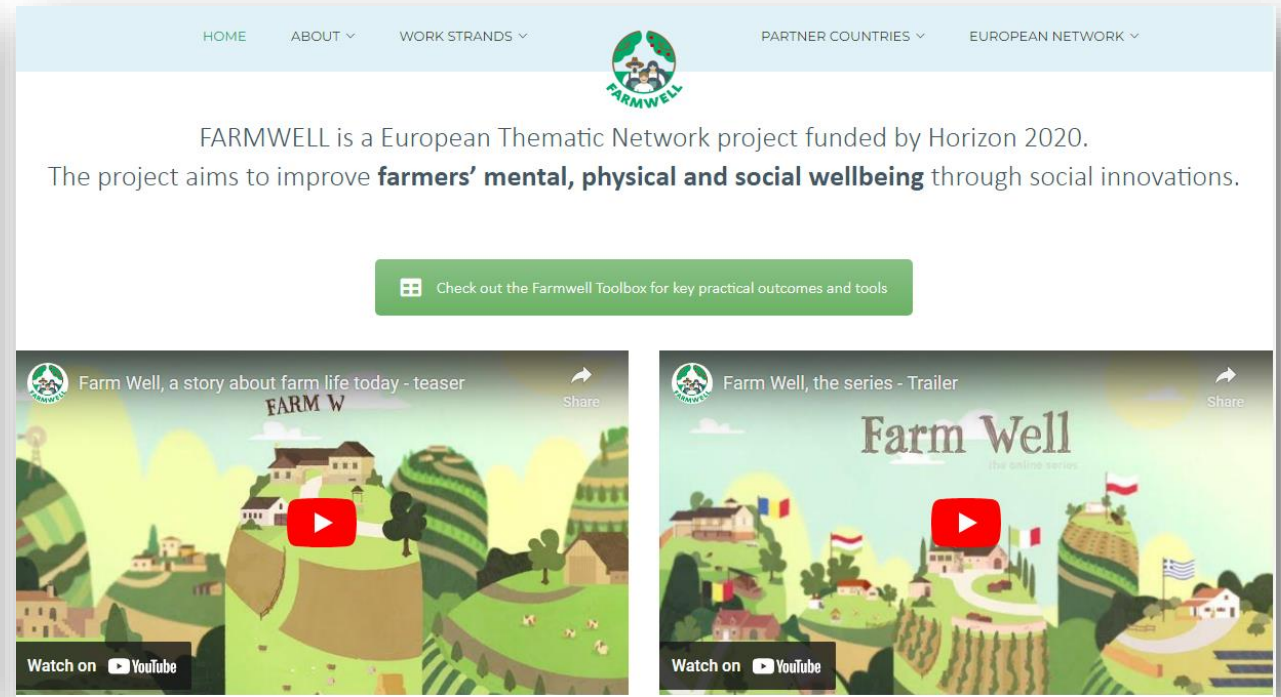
HOME ABOUT ∨ WORK STRANDS ∨

FARMWELL

PARTNER COUNTRIES ∨ EUROPEAN NETWORK ∨

FARMWELL is a European Thematic Network project funded by Horizon 2020.
The project aims to improve **farmers' mental, physical and social wellbeing** through social innovations.

Check out the Farmwell Toolbox for key practical outcomes and tools

FARMWELL

Farm Well, a story about farm life today - teaser

Share

FARM W

Watch on YouTube

FARMWELL

Farm Well, the series - Trailer

Share

Farm Well

the online series

Watch on YouTube